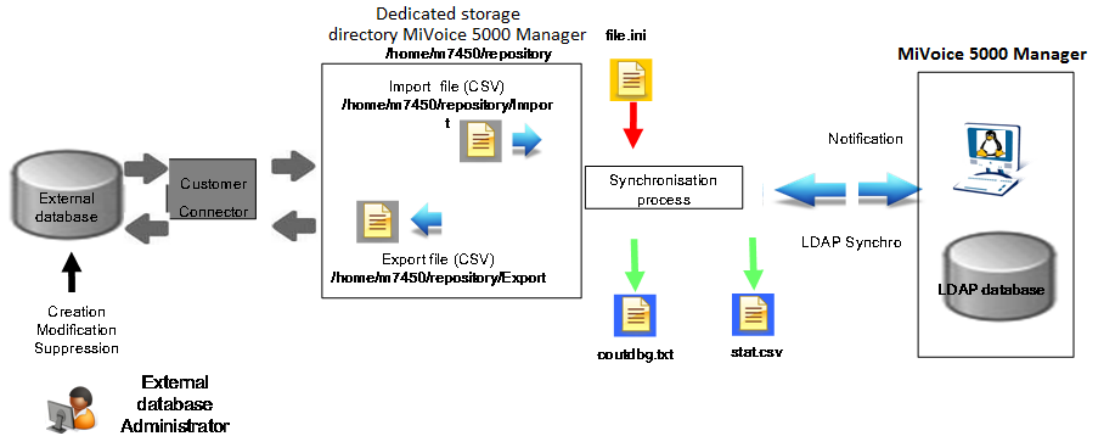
Dedicated storage directory MiVoice 5000 Manager
/home/m7450/repository

file.ini

MiVoice 5000 Manager

Import file (CSV)
/home/m7450/repository/Import

External database

Customer Connector

Notification

Synchronisation process

LDAP Synchro

Export file (CSV)
/home/m7450/repository/Export

LDAP database

Creation
Modification
Suppression

coutdbg.txt

stat.csv

External database Administrator